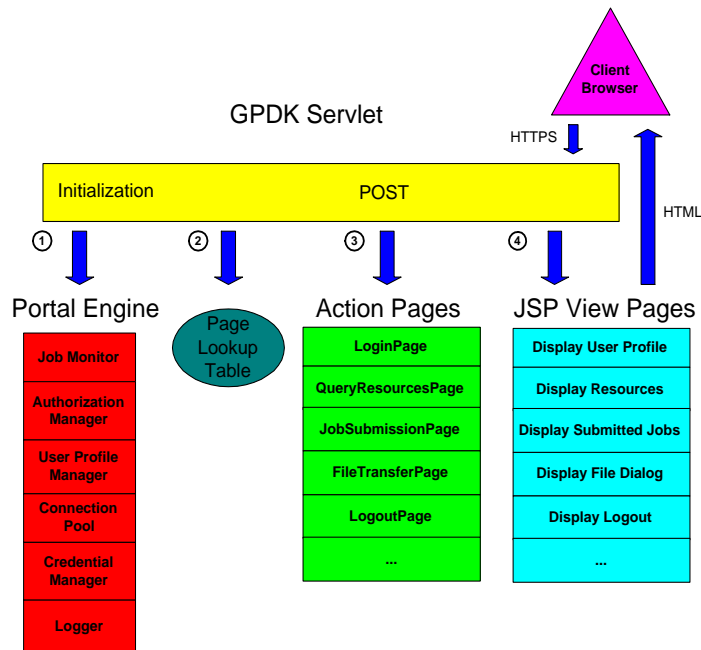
Client Browser

GPDK Servlet

HTTPS

Initialization

POST

HTML

1

2

3

4

Portal Engine

Page Lookup Table

Action Pages

JSP View Pages

Job Monitor

Authorization Manager

User Profile Manager

Connection Pool

Credential Manager

Logger

LoginPage

QueryResourcesPage

JobSubmissionPage

FileTransferPage

LogoutPage

...

Display User Profile

Display Resources

Display Submitted Jobs

Display File Dialog

Display Logout

...